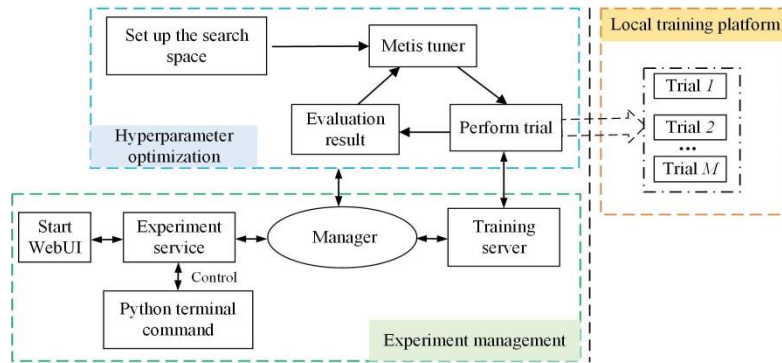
Set up the search space

Metis tuner

Evaluation result

Perform trial

Hyperparameter optimization

Local training platform

Trial $1$

Trial $2$

...

Trial $M$

Start WebUI

Experiment service

Control

Manager

Training server

Python terminal command

Experiment management